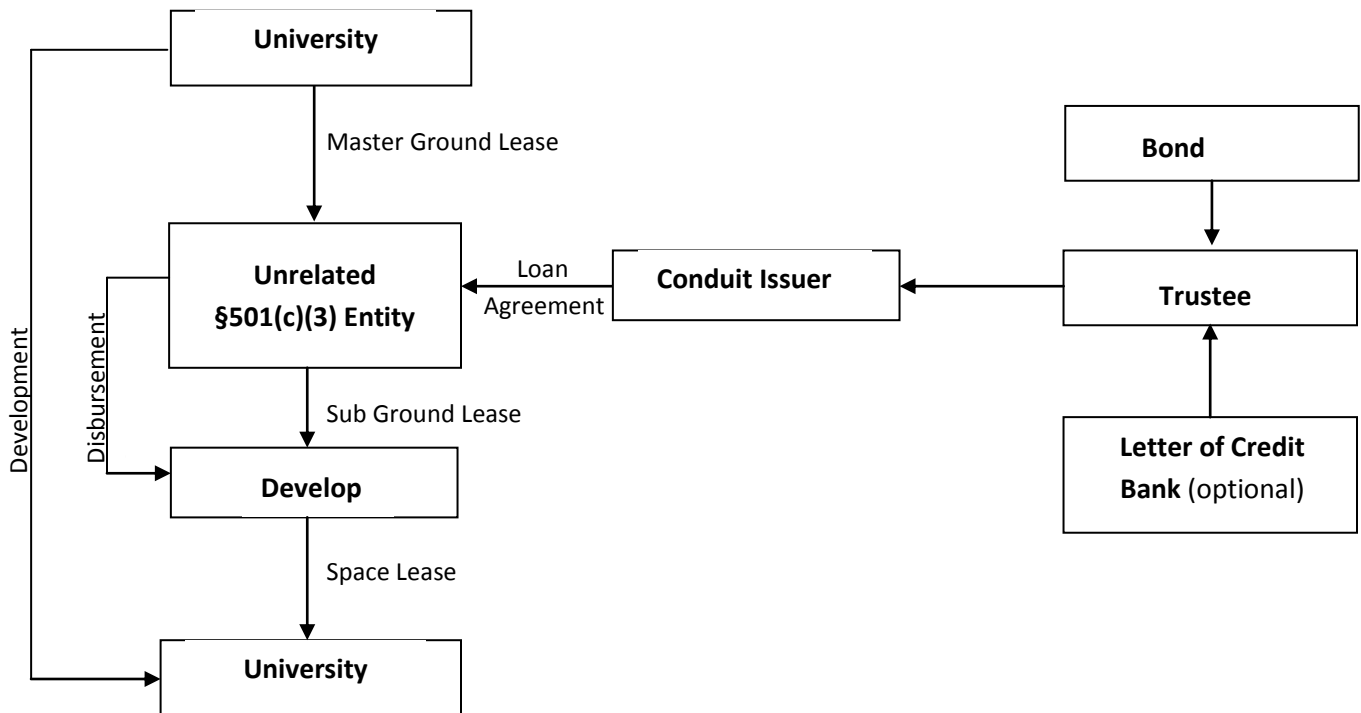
University

Master Ground Lease

Development

Unrelated §501(c)(3) Entity

Loan Agreement

Conduit Issuer

Bond

Trustee

Disbursement

Sub Ground Lease

Develop

Letter of Credit Bank (optional)

Space Lease

University